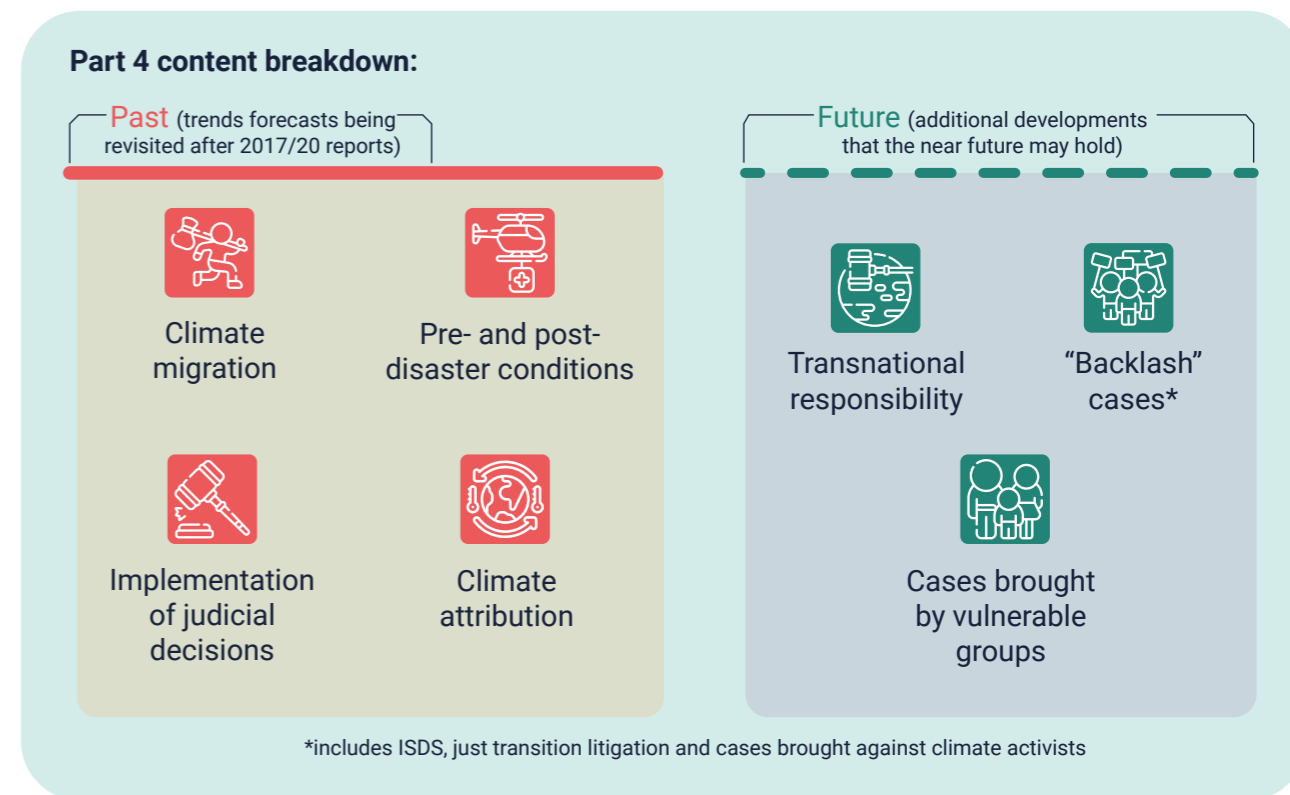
Part 4 content breakdown:

Past (trends forecasts being revisited after 2017/20 reports)

Climate migration

Pre- and post-disaster conditions

Implementation of judicial decisions

Climate attribution

Future (additional developments that the near future may hold)

Transnational responsibility

"Backlash" cases*

Cases brought by vulnerable groups

*includes ISDS, just transition litigation and cases brought against climate activists